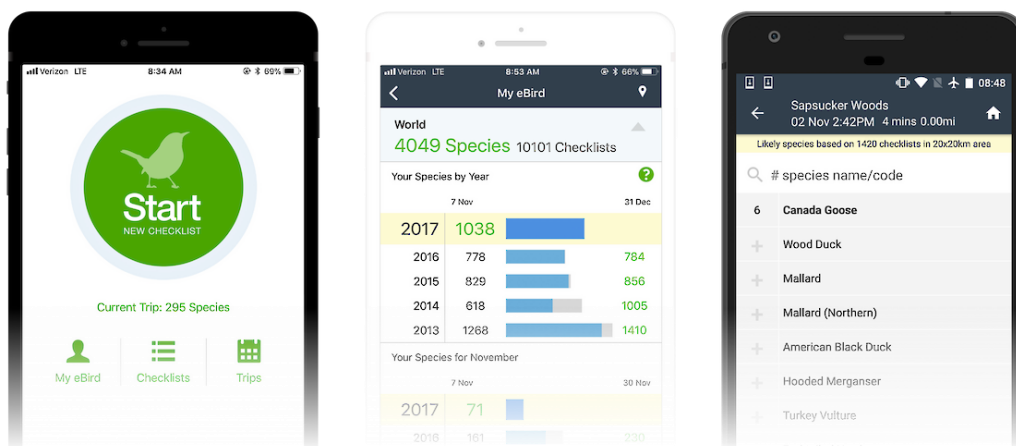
Verizon LTE 8:34 AM 66%

Start
NEW CHECKLIST

Current Trip: 295 Species

My eBird
Checklists
Trips

Verizon LTE 8:53 AM 66%

My eBird

World
4049 Species 10101 Checklists

Your Species by Year

7 Nov 31 Dec

| | | |
|---|---|---|
| 2017 | 1038 | |
| 2016 | 778 | 784 |
| 2015 | 829 | 856 |
| 2014 | 618 | 1005 |
| 2013 | 1268 | 1410 |

Your Species for November

7 Nov 30 Nov

| | | |
|---|---|---|
| 2017 | 71 | |
| 2016 | 161 | 230 |

08:48

Sapsucker Woods
02 Nov 2:42PM 4 mins 0.00mi

Likely species based on 1420 checklists in 20x20km area

# species name/code

6 Canada Goose
Wood Duck
Mallard
Mallard (Northern)
American Black Duck
Hooded Merganser
Turkey Vulture